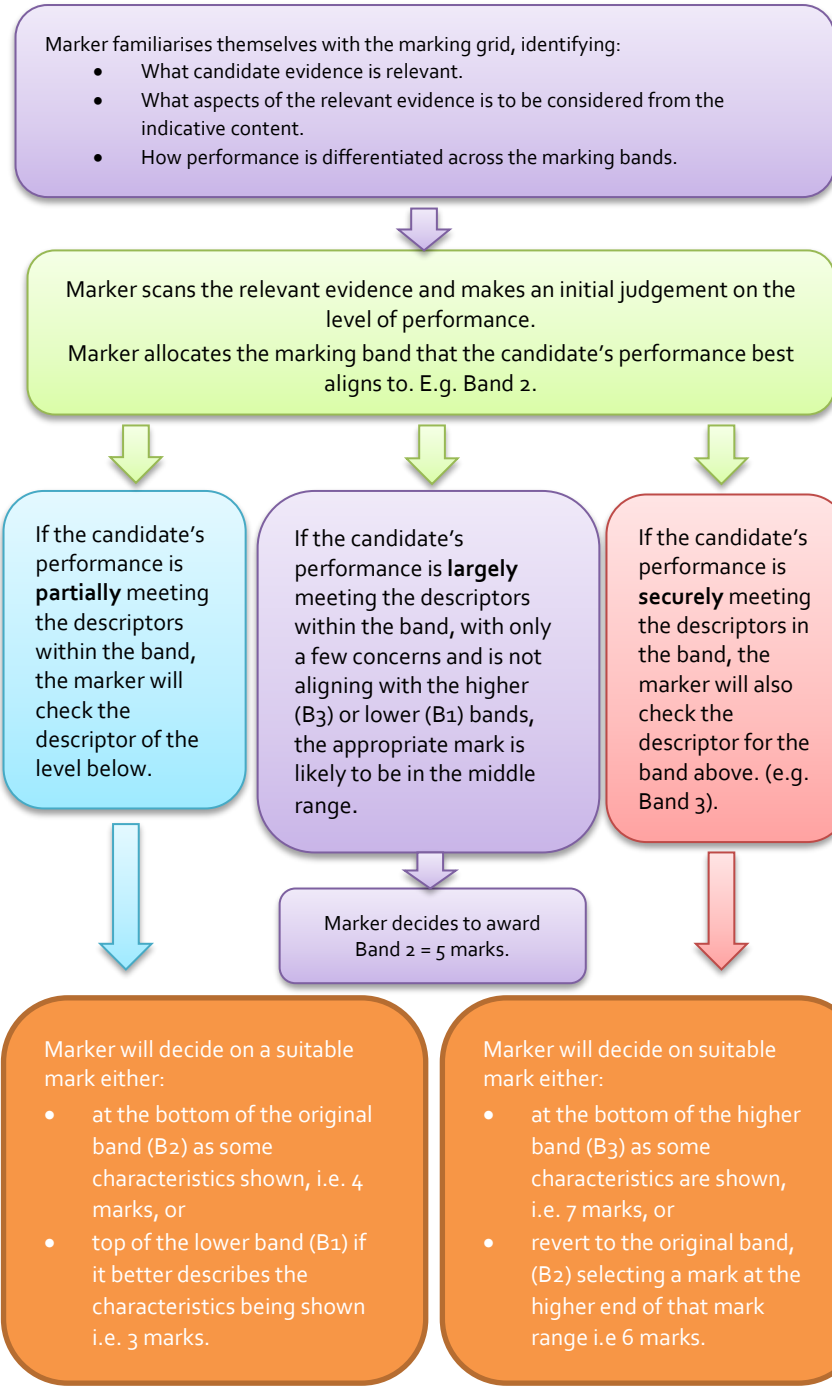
Marker familiarises themselves with the marking grid, identifying:

- What candidate evidence is relevant.
- What aspects of the relevant evidence is to be considered from the indicative content.
- How performance is differentiated across the marking bands.

Marker scans the relevant evidence and makes an initial judgement on the level of performance.
Marker allocates the marking band that the candidate's performance best aligns to. E.g. Band 2.

If the candidate's performance is **partially** meeting the descriptors within the band, the marker will check the descriptor of the level below.

If the candidate's performance is **largely** meeting the descriptors within the band, with only a few concerns and is not aligning with the higher (B3) or lower (B1) bands, the appropriate mark is likely to be in the middle range.

If the candidate's performance is **securely** meeting the descriptors in the band, the marker will also check the descriptor for the band above. (e.g. Band 3).

Marker decides to award Band 2 = 5 marks.

Marker will decide on a suitable mark either:

- at the bottom of the original band (B2) as some characteristics shown, i.e. 4 marks, or
- top of the lower band (B1) if it better describes the characteristics being shown i.e. 3 marks.

Marker will decide on suitable mark either:

- at the bottom of the higher band (B3) as some characteristics are shown, i.e. 7 marks, or
- revert to the original band, (B2) selecting a mark at the higher end of that mark range i.e 6 marks.